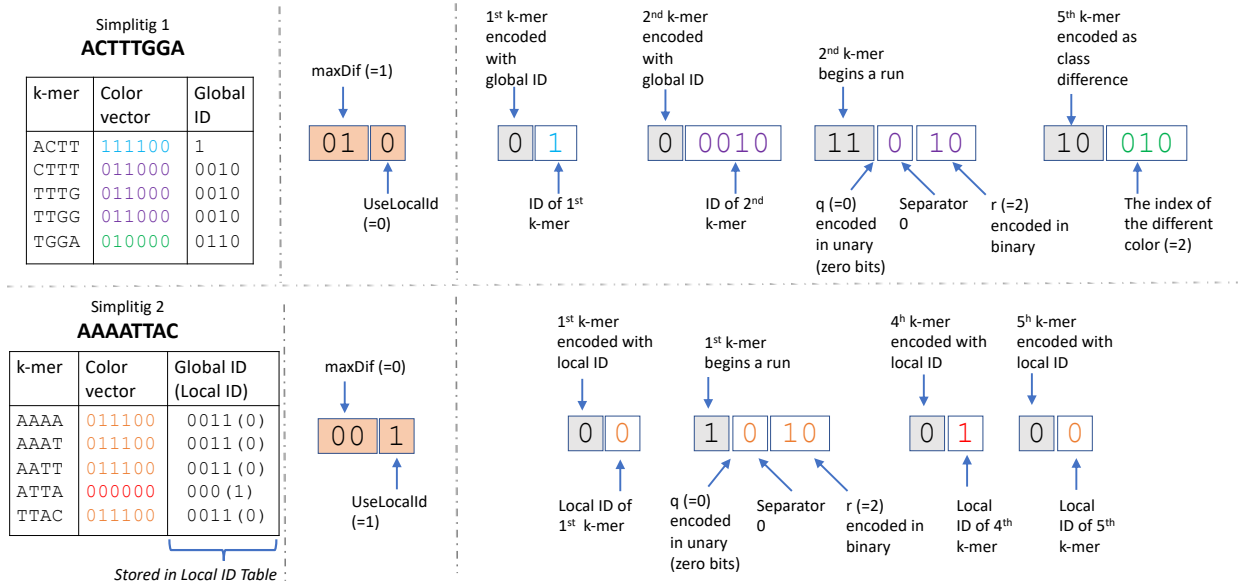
Simplitig 1
**ACTTTGGA**

| k-mer | Color vector | Global ID |
|---|---|---|
| ACTT | 111100 | 1 |
| CTTT | 011000 | 0010 |
| TTTG | 011000 | 0010 |
| TTGG | 011000 | 0010 |
| TGGA | 010000 | 0110 |

maxDif (=1)

01 0

UseLocalId (=0)

1st k-mer encoded with global ID

0 1

ID of 1st k-mer

2nd k-mer encoded with global ID

0 0010

ID of 2nd k-mer

2nd k-mer begins a run

11 0 10

q (=0) encoded in unary (zero bits)

Separator 0

r (=2) encoded in binary

5th k-mer encoded as class difference

10 010

The index of the different color (=2)

Simplitig 2
**AAAATTAC**

| k-mer | Color vector | Global ID (Local ID) |
|---|---|---|
| AAAA | 011100 | 0011(0) |
| AAAT | 011100 | 0011(0) |
| AATT | 011100 | 0011(0) |
| ATTA | 000000 | 000(1) |
| TTAC | 011100 | 0011(0) |

Stored in Local ID Table

maxDif (=0)

00 1

UseLocalId (=1)

1st k-mer encoded with local ID

0 0

Local ID of 1st k-mer

1st k-mer begins a run

1 0 10

q (=0) encoded in unary (zero bits)

Separator 0

r (=2) encoded in binary

4h k-mer encoded with local ID

0 1

Local ID of 4th k-mer

5h k-mer encoded with local ID

0 0

Local ID of 5th k-mer